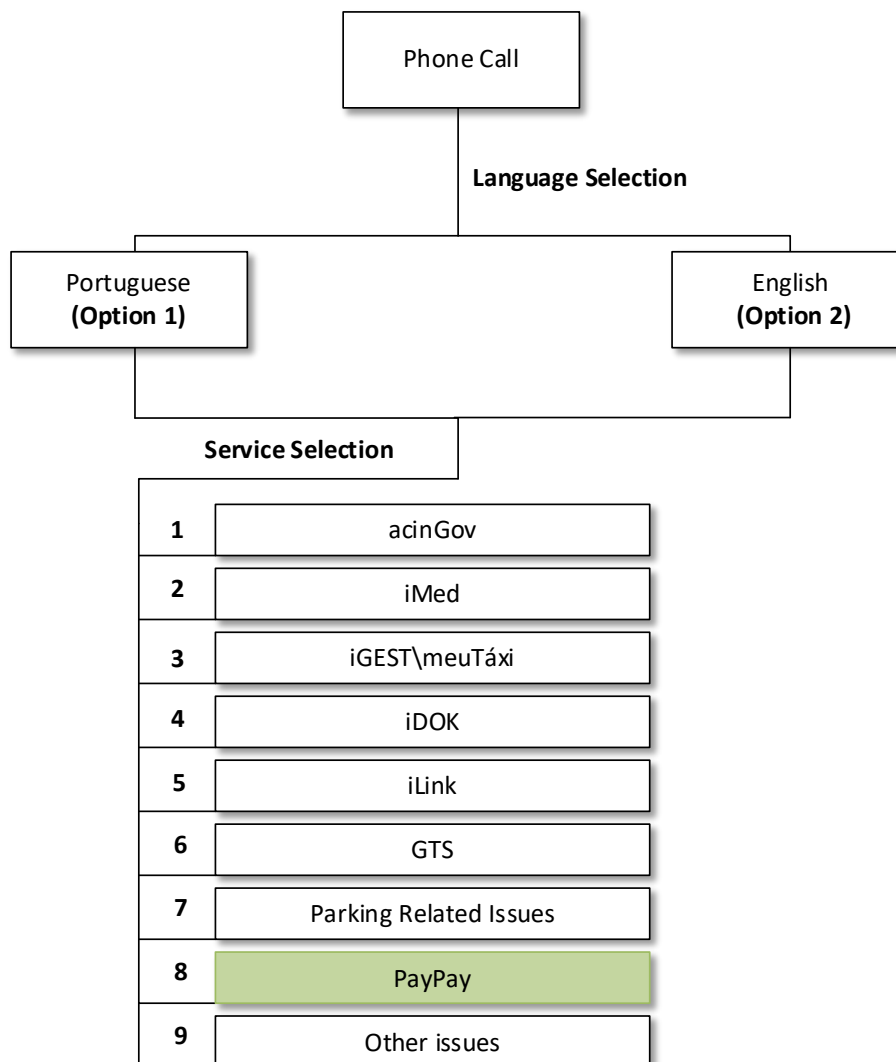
Phone Call

**Language Selection**

Portuguese
**(Option 1)**

English
**(Option 2)**

**Service Selection**

**1** acinGov
**2** iMed
**3** iGEST\meuTáxi
**4** iDOK
**5** iLink
**6** GTS
**7** Parking Related Issues
**8** PayPay
**9** Other issues